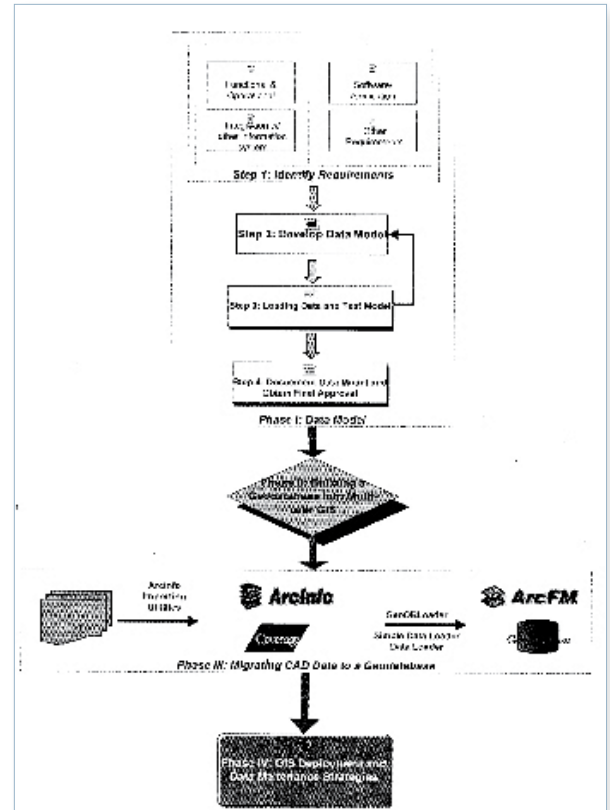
Functions & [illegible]

Software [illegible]

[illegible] other Information System

Other Requirements

Step 1: Identify Requirements

Step 2: Develop Data Model

Step 3: Loading Data and Test Model

Step 4: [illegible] Data Model and Obtain Final Approval

Phase I: Data Model

Phase II: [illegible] a Geodatabase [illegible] GIS

ArcInfo Translation Utilities

ArcInfo

Coverage

GeoDBLoader

Simple Data Loader Data Loader

ArcFM

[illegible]

Phase III: Migrating CAD Data to a Geodatabase

Phase IV: GIS Deployment and Data Maintenance Strategies